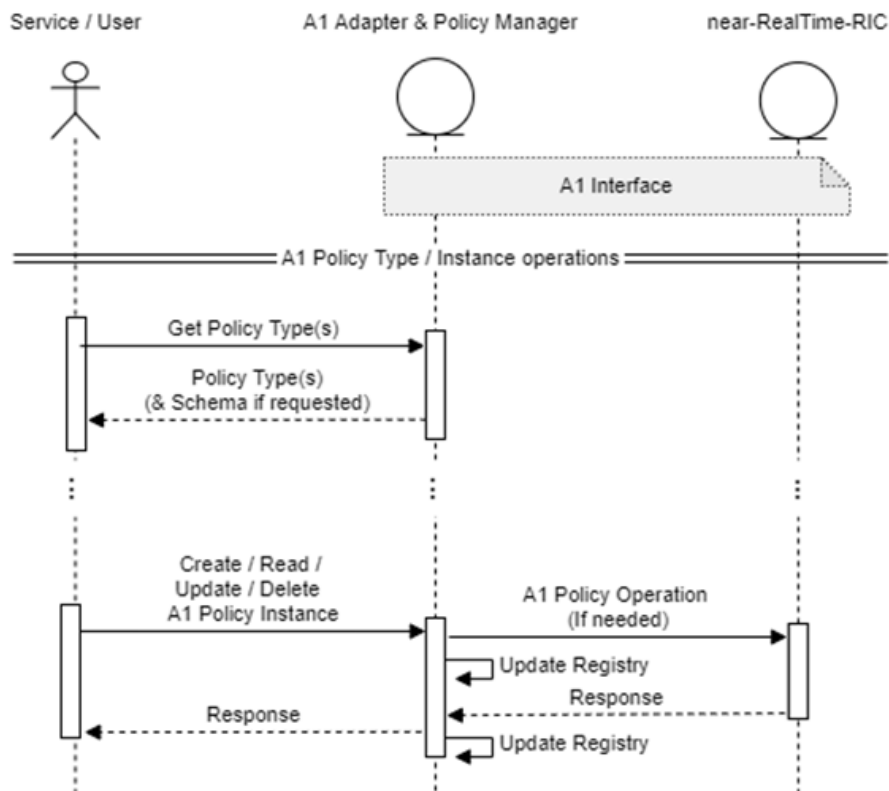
Service / User

A1 Adapter & Policy Manager

near-RealTime-RIC

A1 Interface

A1 Policy Type / Instance operations

Get Policy Type(s)

Policy Type(s)
(& Schema if requested)

Create / Read / Update / Delete A1 Policy Instance

A1 Policy Operation
(If needed)

Update Registry

Response

Response

Update Registry